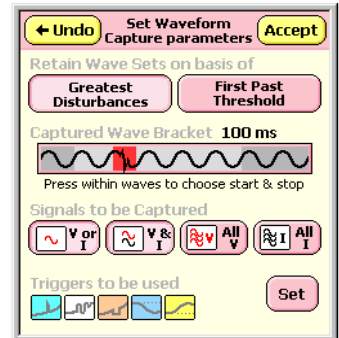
← Undo
Set Waveform Capture parameters
Accept

Retain Wave Sets on basis of
Greatest Disturbances
First Past Threshold

Captured Wave Bracket 100 ms
Press within waves to choose start & stop

Signals to be Captured
V or I
V & I
V All V
I All I

Triggers to be used
Set